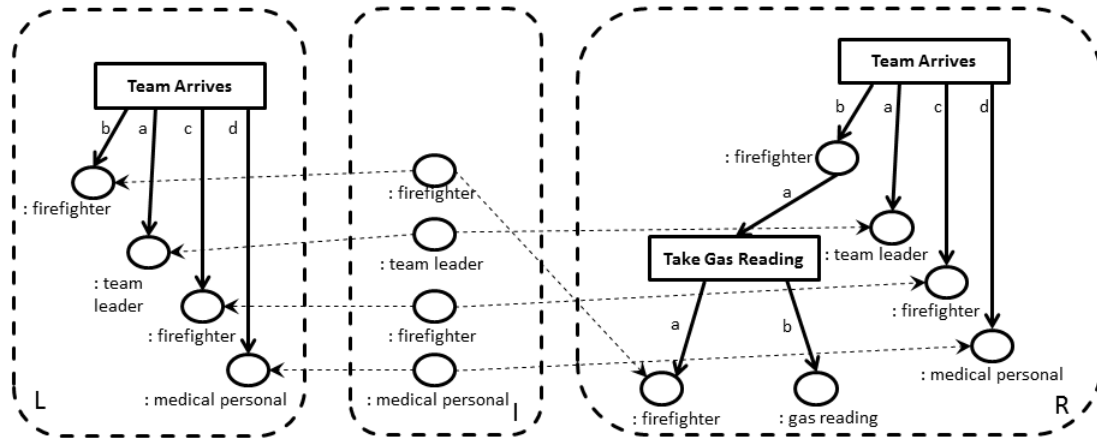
Team Arrives

b a c d

: firefighter

: team leader

: firefighter

: medical personal

L

: firefighter

: team leader

: firefighter

: medical personal

I

Team Arrives

b a c d

: firefighter

a

Take Gas Reading

: team leader

: firefighter

a b

: medical personal

: firefighter

: gas reading

R